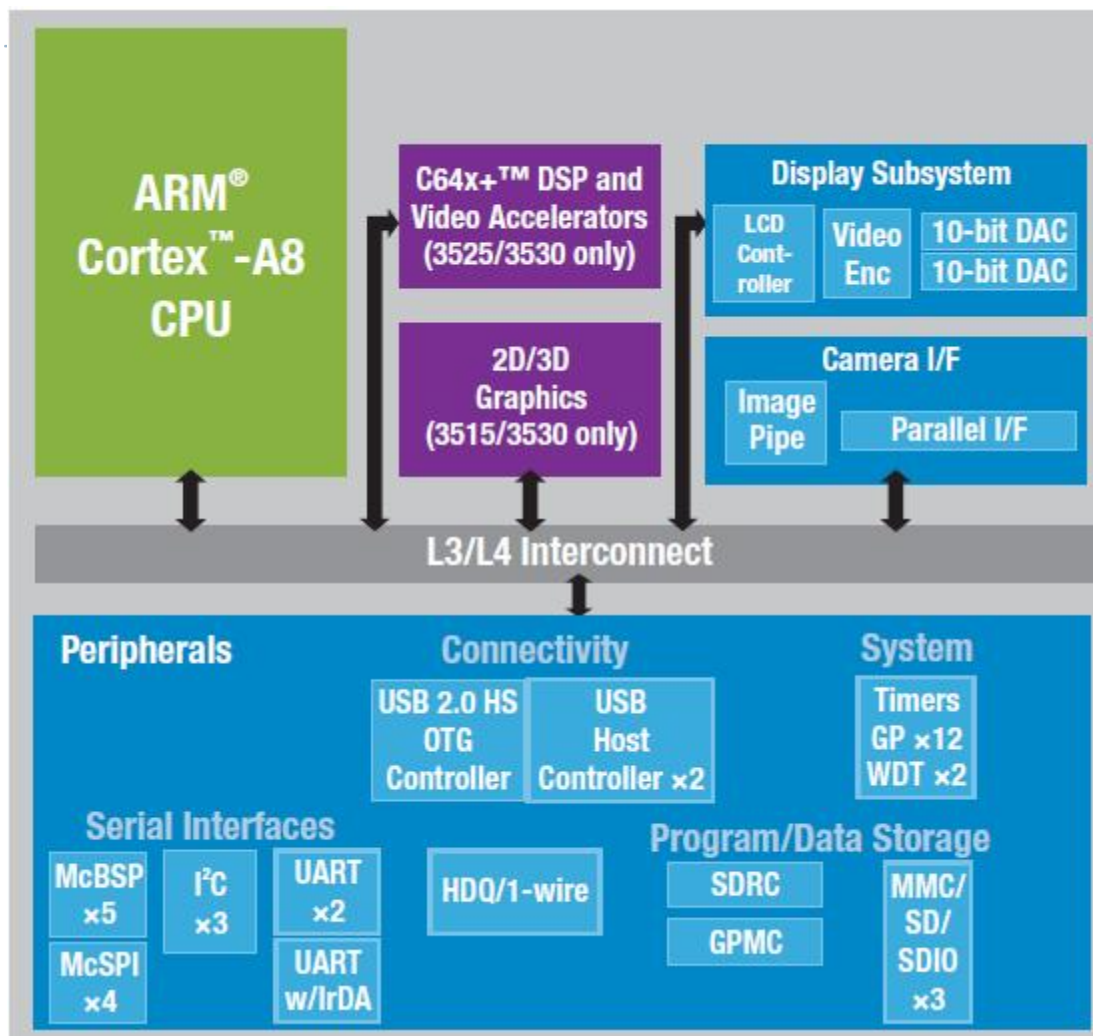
ARM®
Cortex™-A8
CPU

C64x+™ DSP and
Video Accelerators
(3525/3530 only)

2D/3D
Graphics
(3515/3530 only)

Display Subsystem

LCD
Controller

Video
Enc

10-bit DAC
10-bit DAC

Camera I/F

Image
Pipe

Parallel I/F

L3/L4 Interconnect

Peripherals

Connectivity

USB 2.0 HS
OTG
Controller

USB
Host
Controller ×2

System

Timers
GP ×12
WDT ×2

Serial Interfaces

McBSP
×5

I$^2$C
×3

UART
×2

McSPI
×4

UART
w/IrDA

HDQ/1-wire

Program/Data Storage

SDRC

GPMC

MMC/
SD/
SDIO
×3